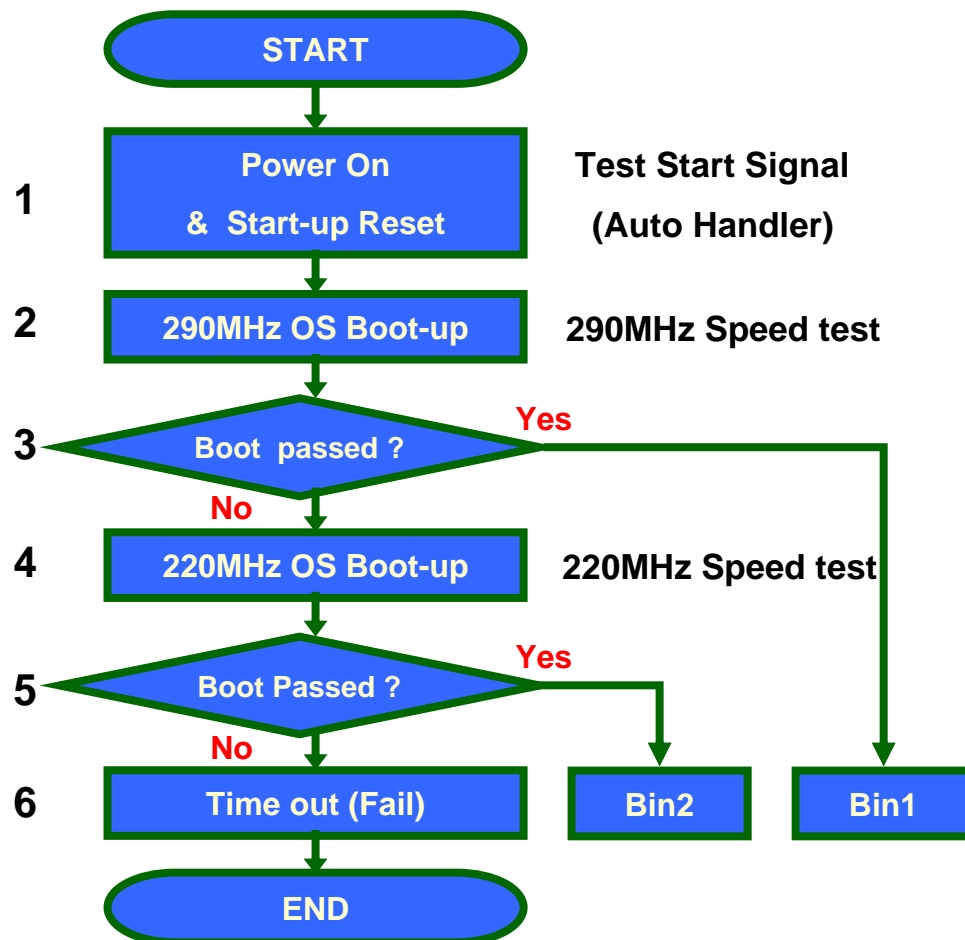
START

1
Power On
& Start-up Reset
Test Start Signal
(Auto Handler)

2
290MHz OS Boot-up
290MHz Speed test

3
Boot passed ?
Yes
No

4
220MHz OS Boot-up
220MHz Speed test

5
Boot Passed ?
Yes
No

6
Time out (Fail)
Bin2
Bin1

END